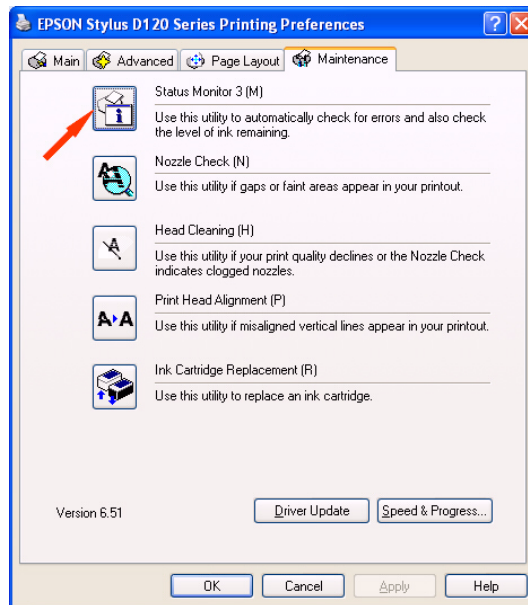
EPSON Stylus D120 Series Printing Preferences

?

Main | Advanced | Page Layout | Maintenance

Status Monitor 3 (M)
Use this utility to automatically check for errors and also check the level of ink remaining.

Nozzle Check (N)
Use this utility if gaps or faint areas appear in your printout.

Head Cleaning (H)
Use this utility if your print quality declines or the Nozzle Check indicates clogged nozzles.

Print Head Alignment (P)
Use this utility if misaligned vertical lines appear in your printout.

Ink Cartridge Replacement (R)
Use this utility to replace an ink cartridge.

Version 6.51

Driver Update

Speed & Progress...

OK

Cancel

Apply

Help